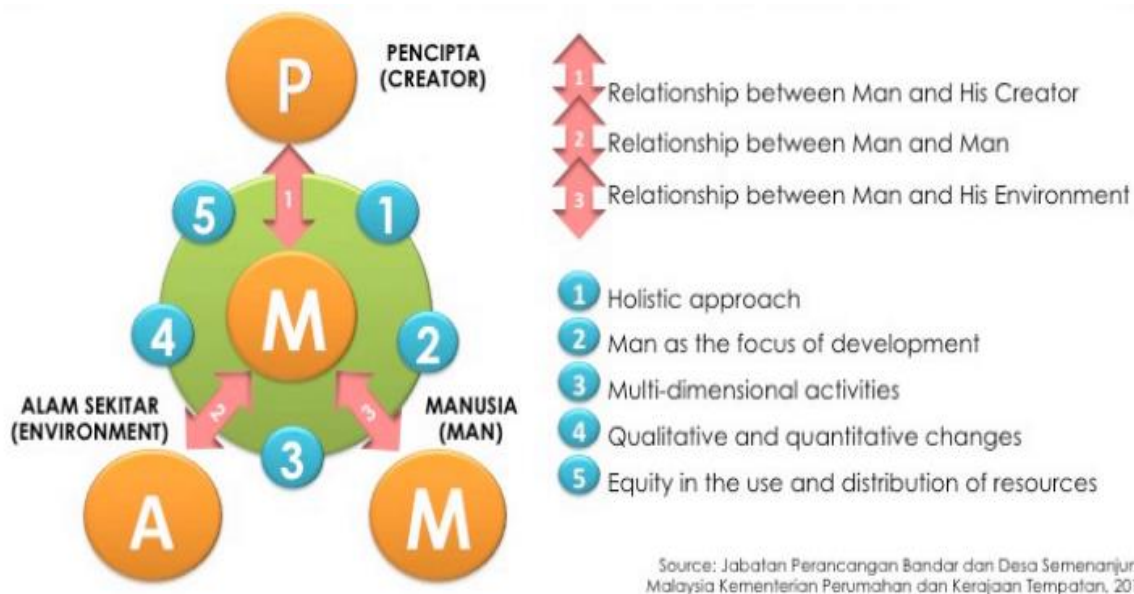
P

PENCIPTA (CREATOR)

1

5

1

M

4

2

ALAM SEKITAR (ENVIRONMENT)

2

3

MANUSIA (MAN)

3

A

M

1 Relationship between Man and His Creator

2 Relationship between Man and Man

3 Relationship between Man and His Environment

1 Holistic approach

2 Man as the focus of development

3 Multi-dimensional activities

4 Qualitative and quantitative changes

5 Equity in the use and distribution of resources

Source: Jabatan Perancangan Bandar dan Desa Semenanjur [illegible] Malaysia Kementerian Perumahan dan Kerajaan Tempatan, 20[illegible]